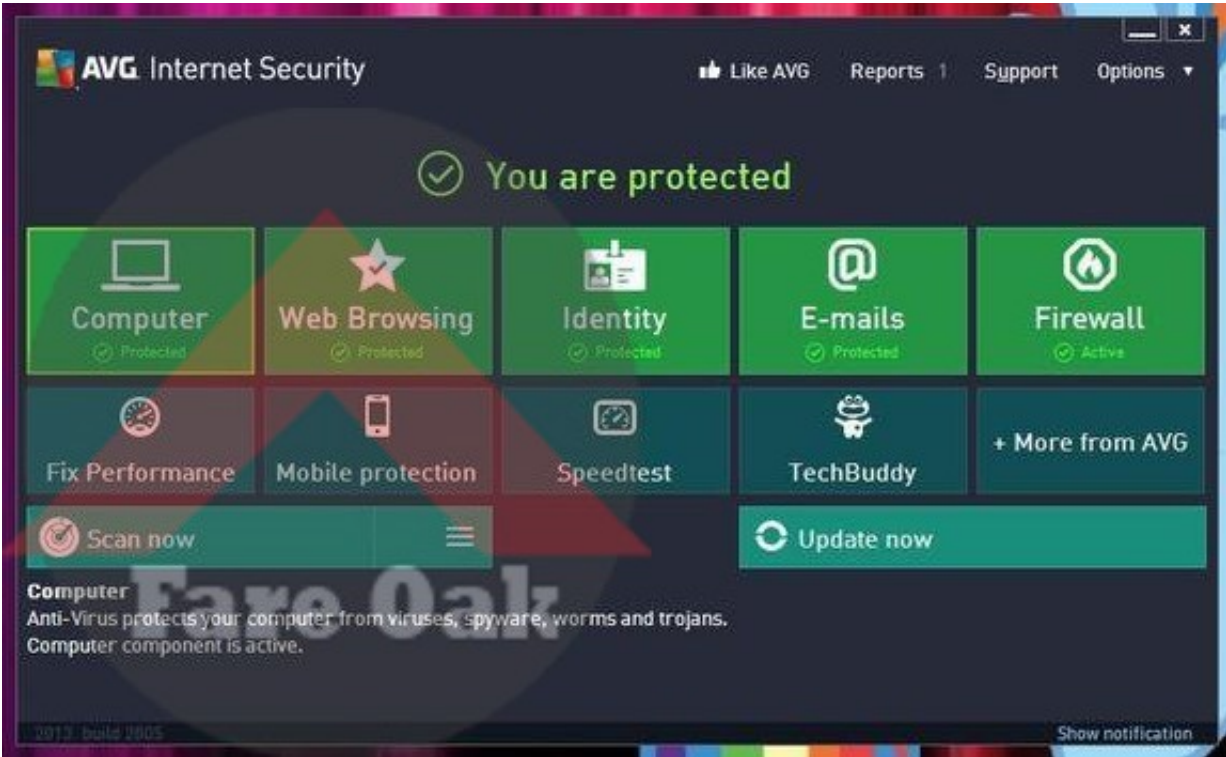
AVG Internet Security

Like AVG Reports 1 Support Options

You are protected

Computer
Protected

Web Browsing
Protected

Identity
Protected

E-mails
Protected

Firewall
Active

Fix Performance

Mobile protection

Speedtest

TechBuddy

+ More from AVG

Scan now

Update now

Fare Oak

Computer
Anti-Virus protects your computer from viruses, spyware, worms and trojans.
Computer component is active.

2013 build 2805

Show notification